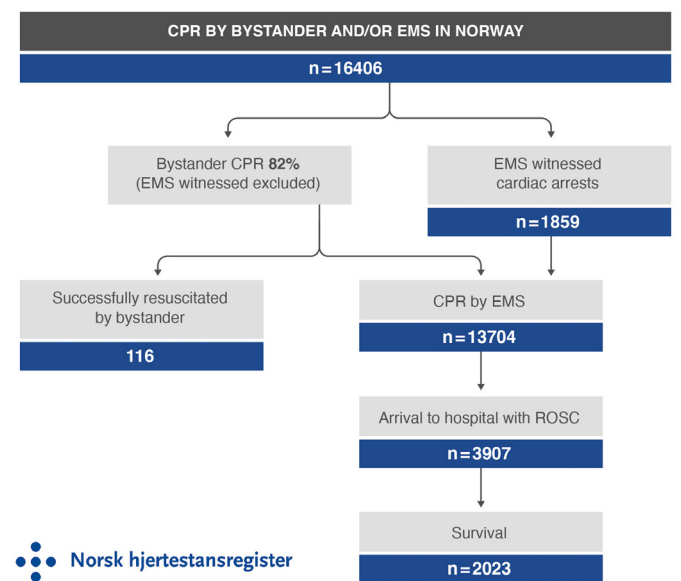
CPR BY BYSTANDER AND/OR EMS IN NORWAY

n=16406

Bystander CPR 82%
(EMS witnessed excluded)

EMS witnessed cardiac arrests

n=1859

Successfully resuscitated by bystander

116

CPR by EMS

n=13704

Arrival to hospital with ROSC

n=3907

Survival

n=2023

Norsk hjertestansregister